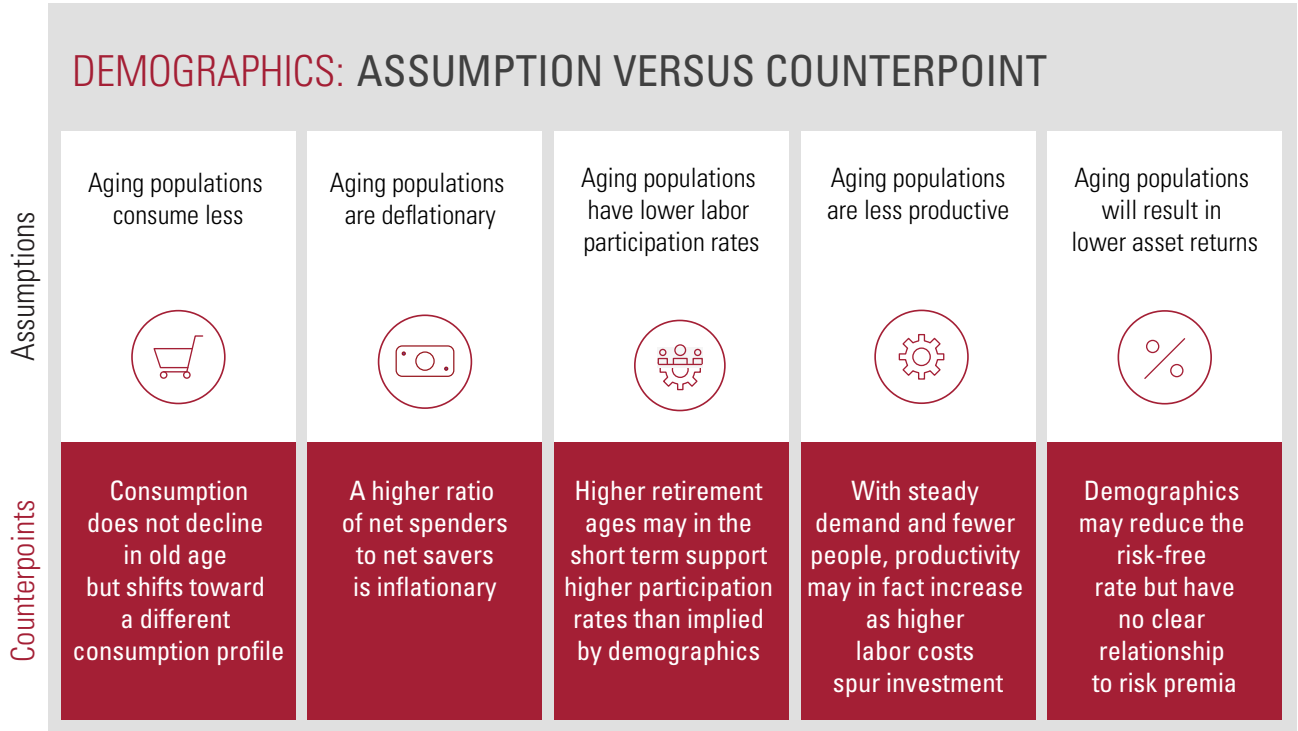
DEMOGRAPHICS: ASSUMPTION VERSUS COUNTERPOINT

Assumptions

Aging populations consume less

Aging populations are deflationary

Aging populations have lower labor participation rates

Aging populations are less productive

Aging populations will result in lower asset returns

Counterpoints

Consumption does not decline in old age but shifts toward a different consumption profile

A higher ratio of net spenders to net savers is inflationary

Higher retirement ages may in the short term support higher participation rates than implied by demographics

With steady demand and fewer people, productivity may in fact increase as higher labor costs spur investment

Demographics may reduce the risk-free rate but have no clear relationship to risk premia